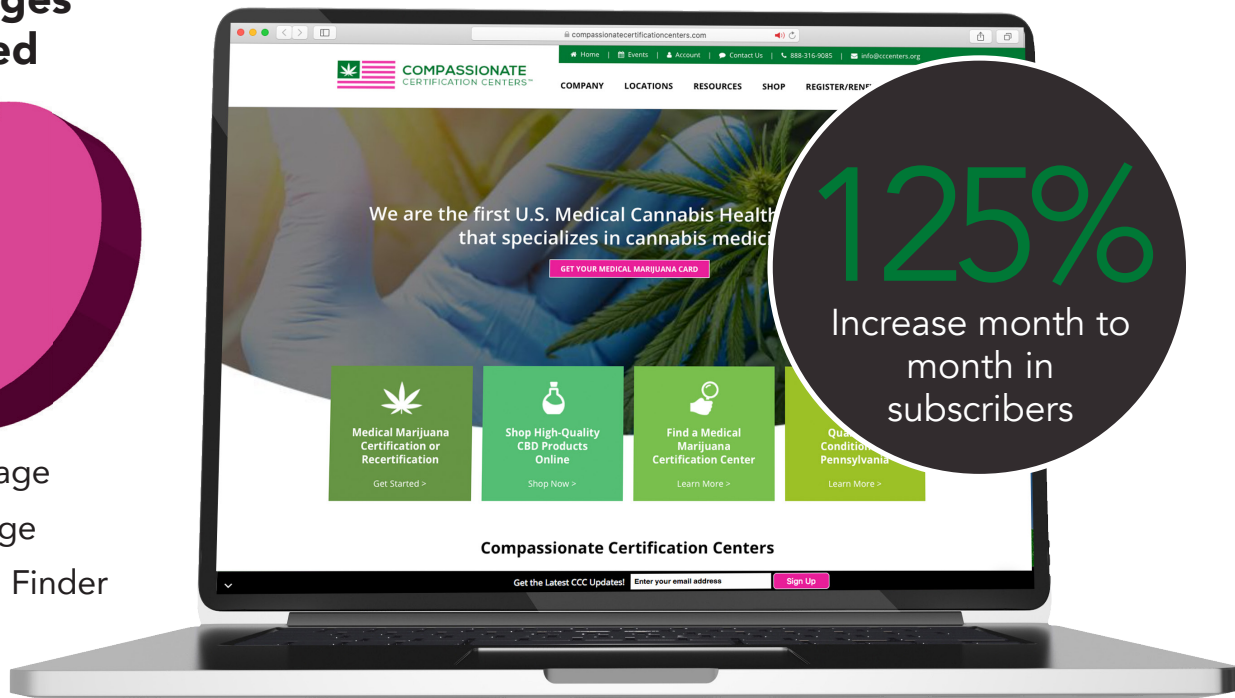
ges
ed

age
ge
Finder

compassionatecertificationcenters.com

Home | Events | Account | Contact Us | 888-316-9085 | info@cccenters.org

COMPASSIONATE
CERTIFICATION CENTERS™

COMPANY LOCATIONS RESOURCES SHOP REGISTER/RENE

We are the first U.S. Medical Cannabis Health
that specializes in cannabis medic

GET YOUR MEDICAL MARIJUANA CARD

Medical Marijuana Certification or Recertification
Get Started >

Shop High-Quality CBD Products Online
Shop Now >

Find a Medical Marijuana Certification Center
Learn More >

Qua
Condition
Pennsylvania
Learn More >

Compassionate Certification Centers

Get the Latest CCC Updates! Enter your email address Sign Up

125%
Increase month to month in subscribers